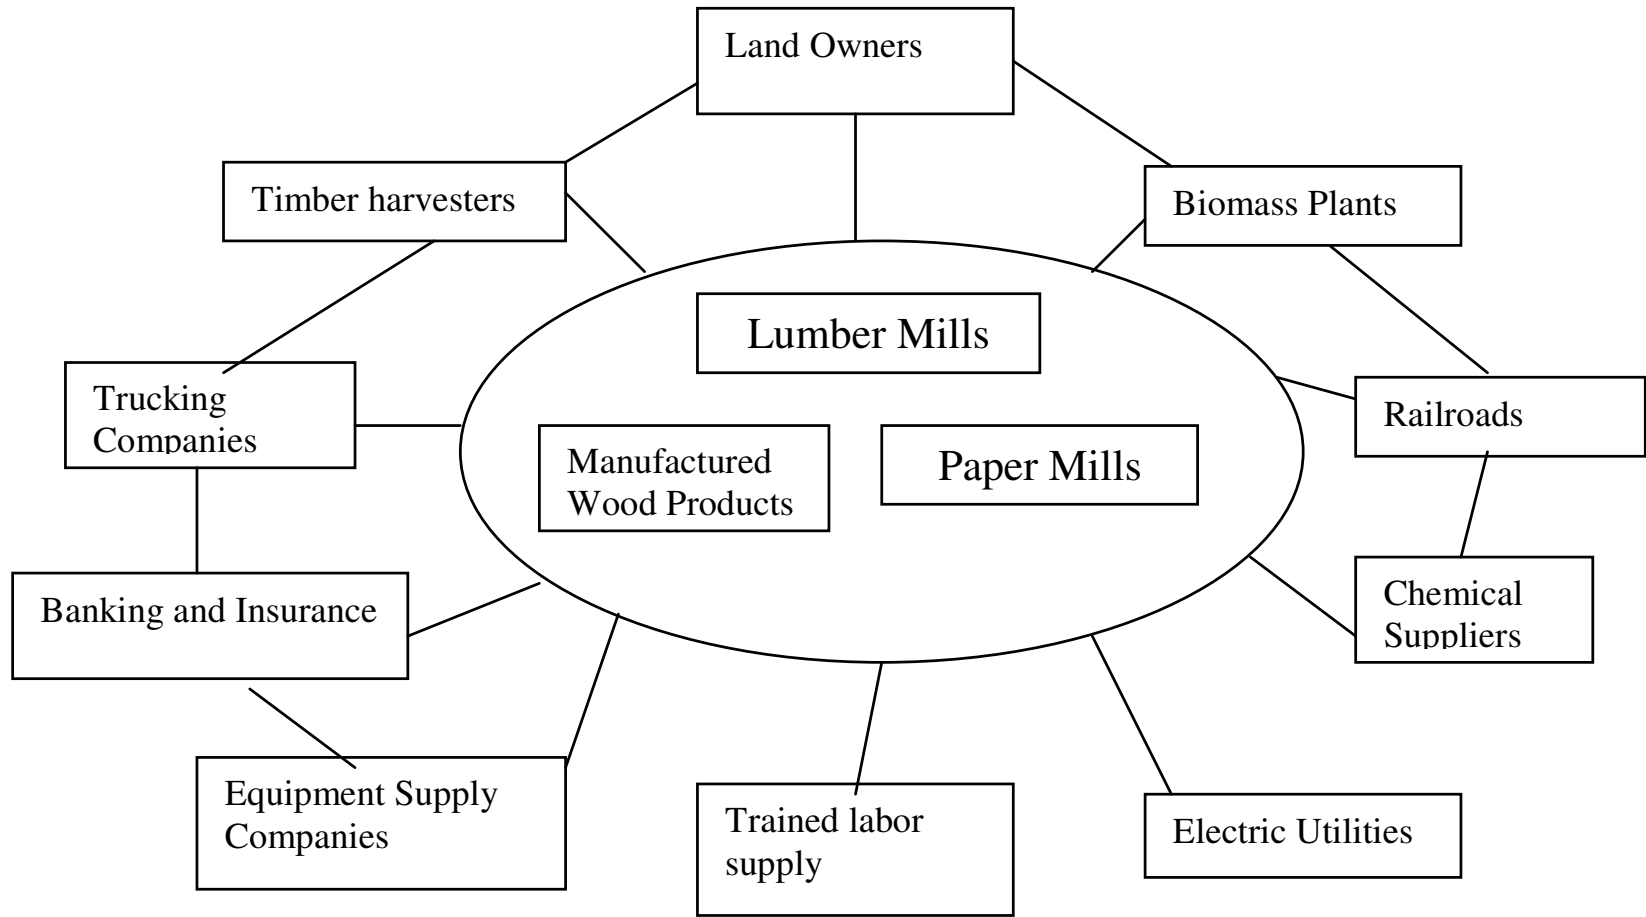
Land Owners

Timber harvesters

Biomass Plants

Lumber Mills

Trucking Companies

Manufactured Wood Products

Paper Mills

Railroads

Chemical Suppliers

Banking and Insurance

Equipment Supply Companies

Trained labor supply

Electric Utilities